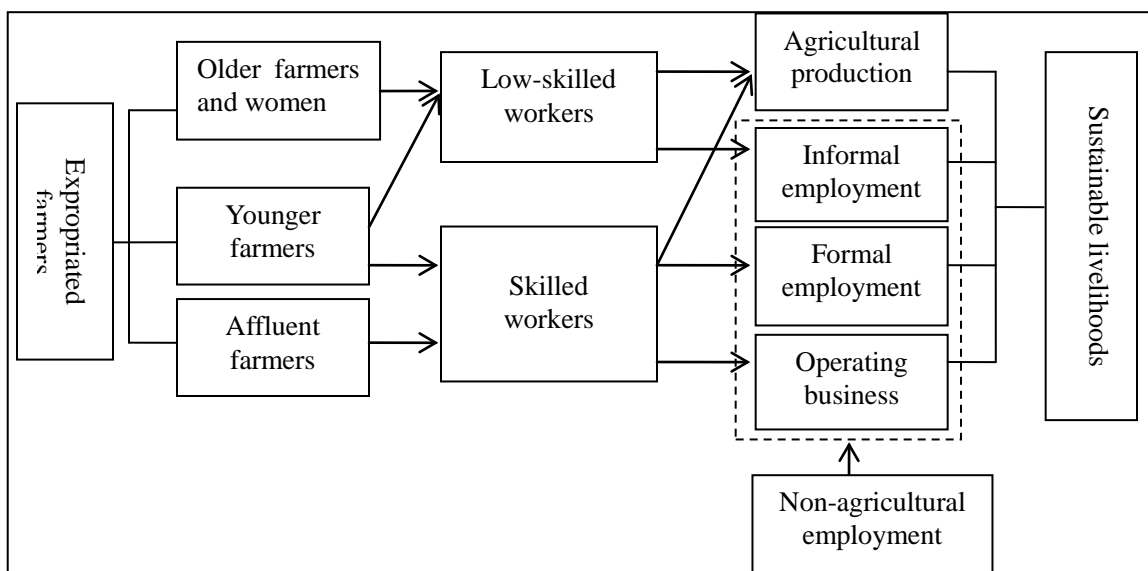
Expropriated farmers

Older farmers and women

Younger farmers

Affluent farmers

Low-skilled workers

Skilled workers

Agricultural production

Informal employment

Formal employment

Operating business

Non-agricultural employment

Sustainable livelihoods